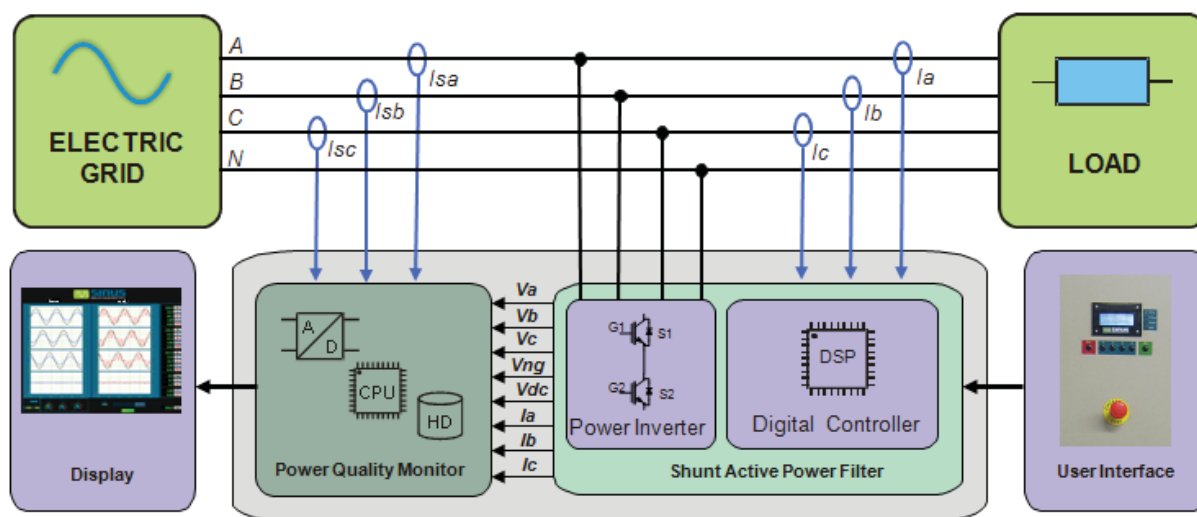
ELECTRIC GRID

A
B
C
N

Isa
Isb
Isc

Ia
Ib
Ic

LOAD

sinus

A
D
CPU
HD
Power Quality Monitor

Va
Vb
Vc
Vng
Vdc
Ia
Ib
Ic

G1
S1
G2
S2
Power Inverter

DSP
Digital Controller

Shunt Active Power Filter

Display

User Interface